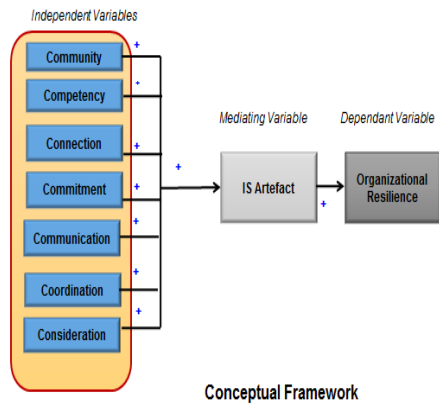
Independent Variables

Community
+
Competency
+
Connection
+
Commitment
+
Communication
+
Coordination
+
Consideration
+

+

Mediating Variable
IS Artefact
+

Dependant Variable
Organizational Resilience

Conceptual Framework